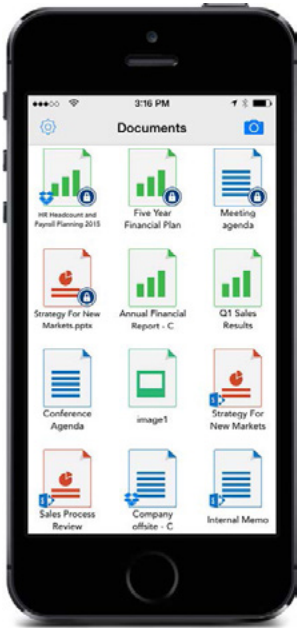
●●●○○ 3:16 PM

Documents

HR Headcount and Payroll Planning 2015

Five Year Financial Plan

Meeting agenda

Strategy For New Markets.pptx

Annual Financial Report - C

Q1 Sales Results

Conference Agenda

image1

Strategy For New Markets

Sales Process Review

Company offsite - C

Internal Memo